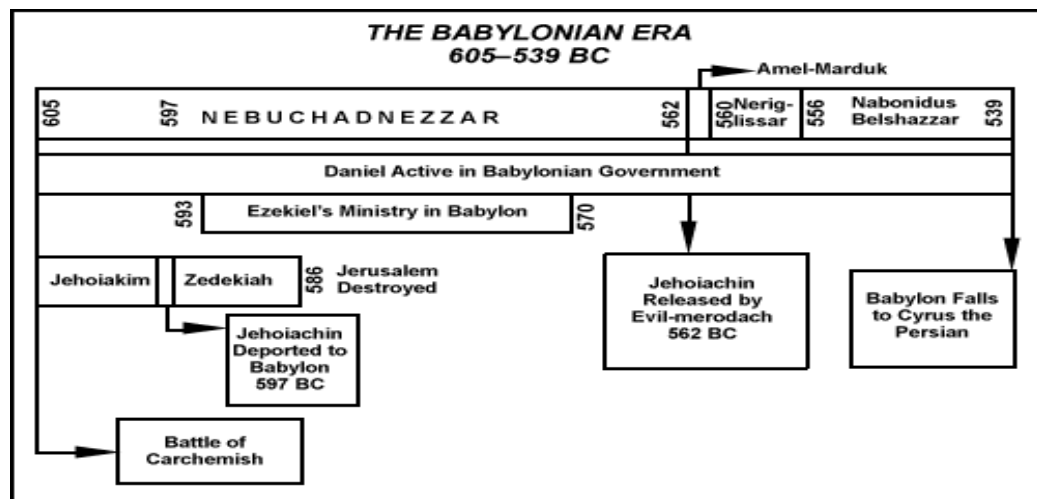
THE BABYLONIAN ERA
605–539 BC

Amel-Marduk

605 597 NEBUCHADNEZZAR 562 560 Nerig-lissar 556 Nabonidus Belshazzar 539

Daniel Active in Babylonian Government

593 Ezekiel's Ministry in Babylon 570

Jehoiakim Zedekiah 586 Jerusalem Destroyed

Jehoiachin Deported to Babylon 597 BC

Jehoiachin Released by Evil-merodach 562 BC

Babylon Falls to Cyrus the Persian

Battle of Carchemish